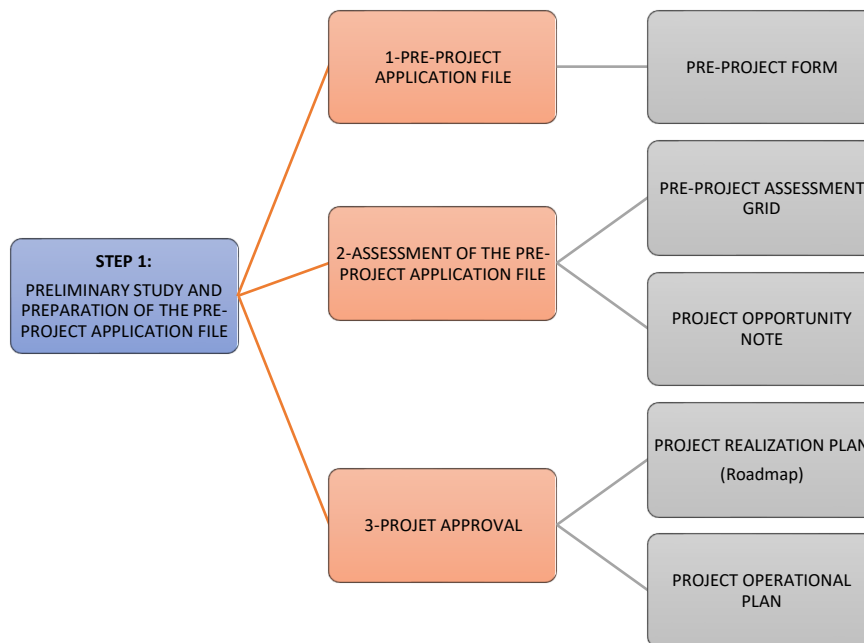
STEP 1:

PRELIMINARY STUDY AND PREPARATION OF THE PRE-PROJECT APPLICATION FILE

1-PRE-PROJECT APPLICATION FILE

PRE-PROJECT FORM

2-ASSESSMENT OF THE PRE-PROJECT APPLICATION FILE

PRE-PROJECT ASSESSMENT GRID

PROJECT OPPORTUNITY NOTE

3-PROJET APPROVAL

PROJECT REALIZATION PLAN (Roadmap)

PROJECT OPERATIONAL PLAN